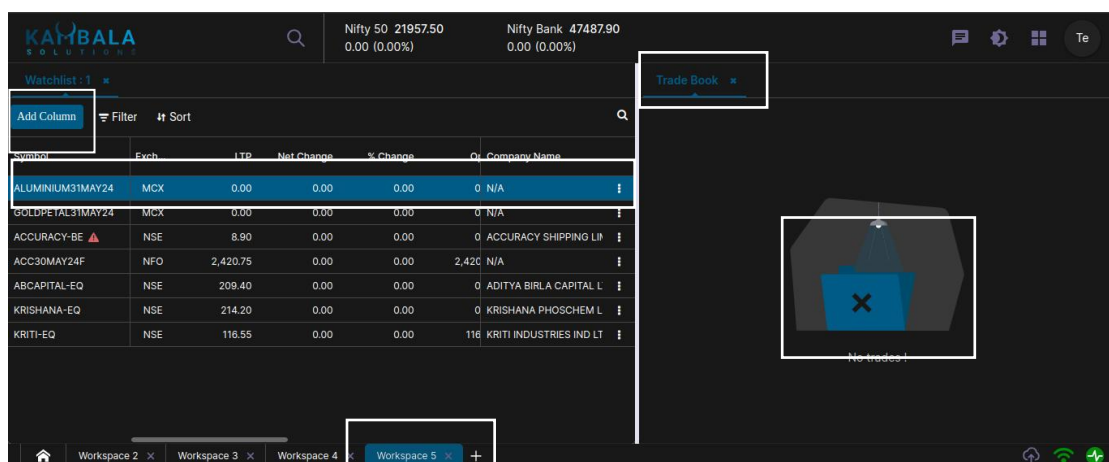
KAMBALA SOLUTIONS

Nifty 50 21957.50
0.00 (0.00%)

Nifty Bank 47487.90
0.00 (0.00%)

Te

Watchlist : 1 ×

Add Column | Filter | Sort

| Symbol | Exch | LTP | Net Change | % Change | O | Company Name |
|---|---|---|---|---|---|---|
| ALUMINIUM31MAY24 | MCX | 0.00 | 0.00 | 0.00 | 0 | N/A |
| GOLDPETAL31MAY24 | MCX | 0.00 | 0.00 | 0.00 | 0 | N/A |
| ACCURACY-BE | NSE | 8.90 | 0.00 | 0.00 | 0 | ACCURACY SHIPPING LIN |
| ACC30MAY24F | NFO | 2,420.75 | 0.00 | 0.00 | 2,420 | N/A |
| ABCAPITAL-EQ | NSE | 209.40 | 0.00 | 0.00 | 0 | ADITYA BIRLA CAPITAL L |
| KRISHANA-EQ | NSE | 214.20 | 0.00 | 0.00 | 0 | KRISHANA PHOSCHEM L |
| KRITI-EQ | NSE | 116.55 | 0.00 | 0.00 | 116 | KRITI INDUSTRIES IND LT |

Trade Book ×

No trades !

Workspace 2 × Workspace 3 × Workspace 4 × Workspace 5 × +